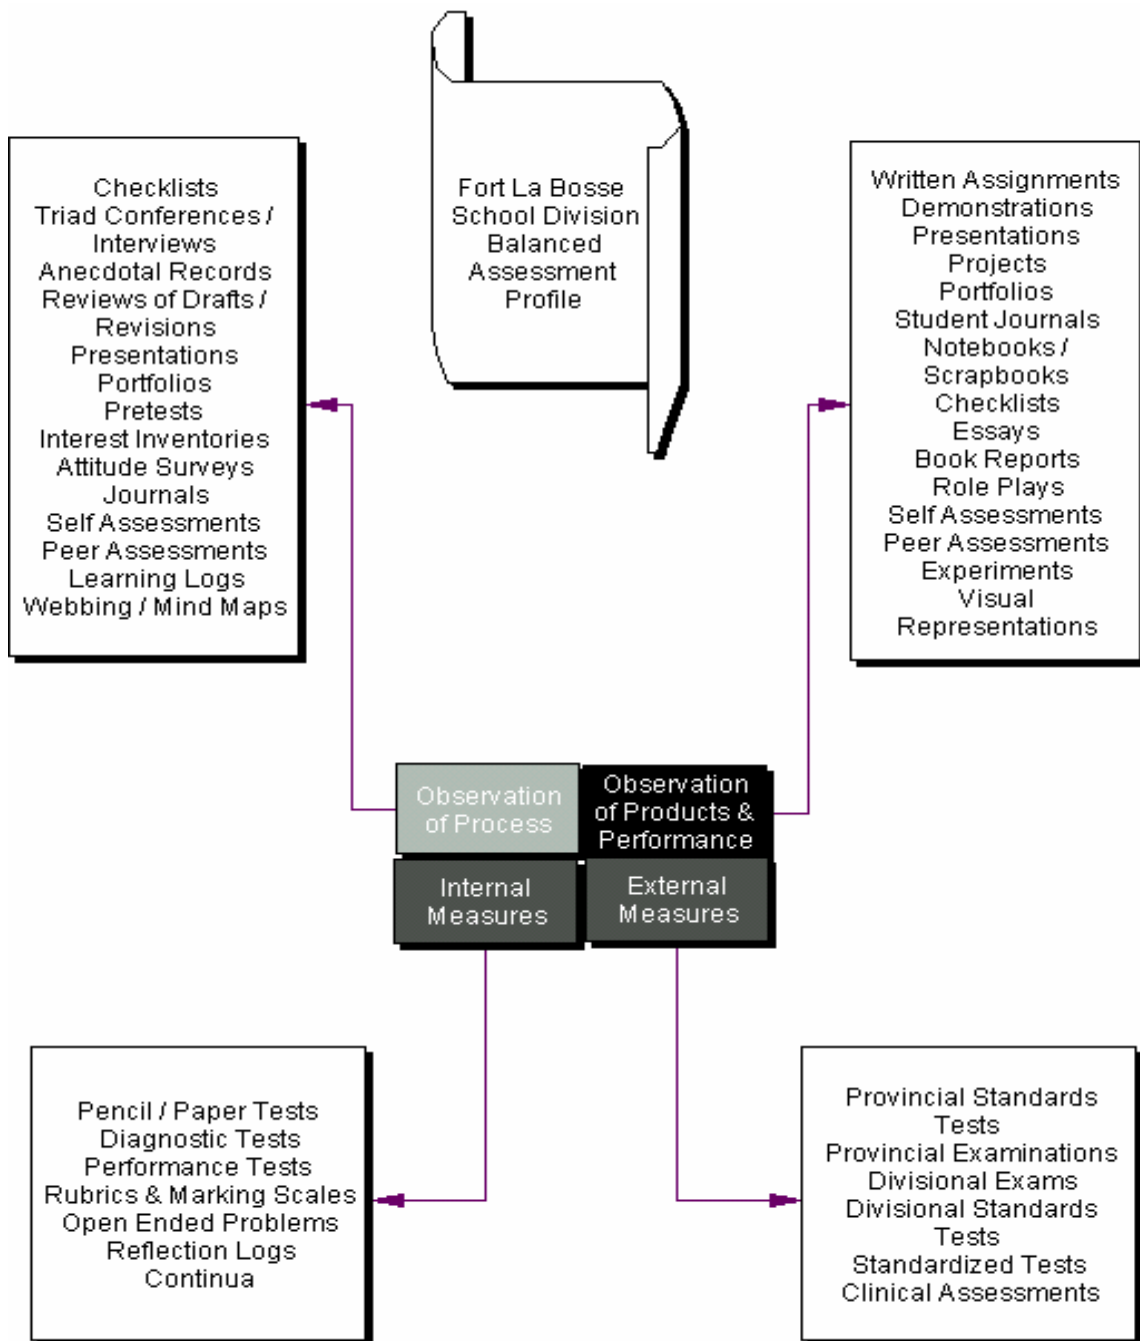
Fort La Bosse School Division Balanced Assessment Profile

Checklists
Triad Conferences / Interviews
Anecdotal Records
Reviews of Drafts / Revisions
Presentations
Portfolios
Pretests
Interest Inventories
Attitude Surveys
Journals
Self Assessments
Peer Assessments
Learning Logs
Webbing / Mind Maps

Written Assignments
Demonstrations
Presentations
Projects
Portfolios
Student Journals
Notebooks / Scrapbooks
Checklists
Essays
Book Reports
Role Plays
Self Assessments
Peer Assessments
Experiments
Visual Representations

Observation of Process

Observation of Products & Performance

Internal Measures

External Measures

Pencil / Paper Tests
Diagnostic Tests
Performance Tests
Rubrics & Marking Scales
Open Ended Problems
Reflection Logs
Continua

Provincial Standards Tests
Provincial Examinations
Divisional Exams
Divisional Standards Tests
Standardized Tests
Clinical Assessments